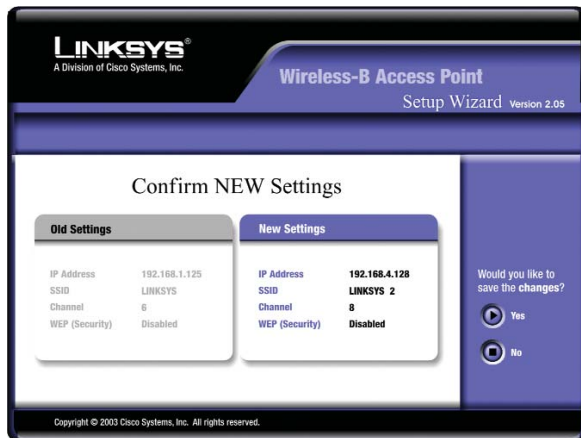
LINKSYS®
A Division of Cisco Systems, Inc.

Wireless-B Access Point
Setup Wizard Version 2.05

Confirm NEW Settings

Old Settings

| | |
|---|---|
| IP Address | 192.168.1.125 |
| SSID | LINKSYS |
| Channel | 6 |
| WEP (Security) | Disabled |

New Settings

| | |
|---|---|
| IP Address | 192.168.4.128 |
| SSID | LINKSYS 2 |
| Channel | 8 |
| WEP (Security) | Disabled |

Would you like to save the changes?

Yes

No

Copyright © 2003 Cisco Systems, Inc. All rights reserved.